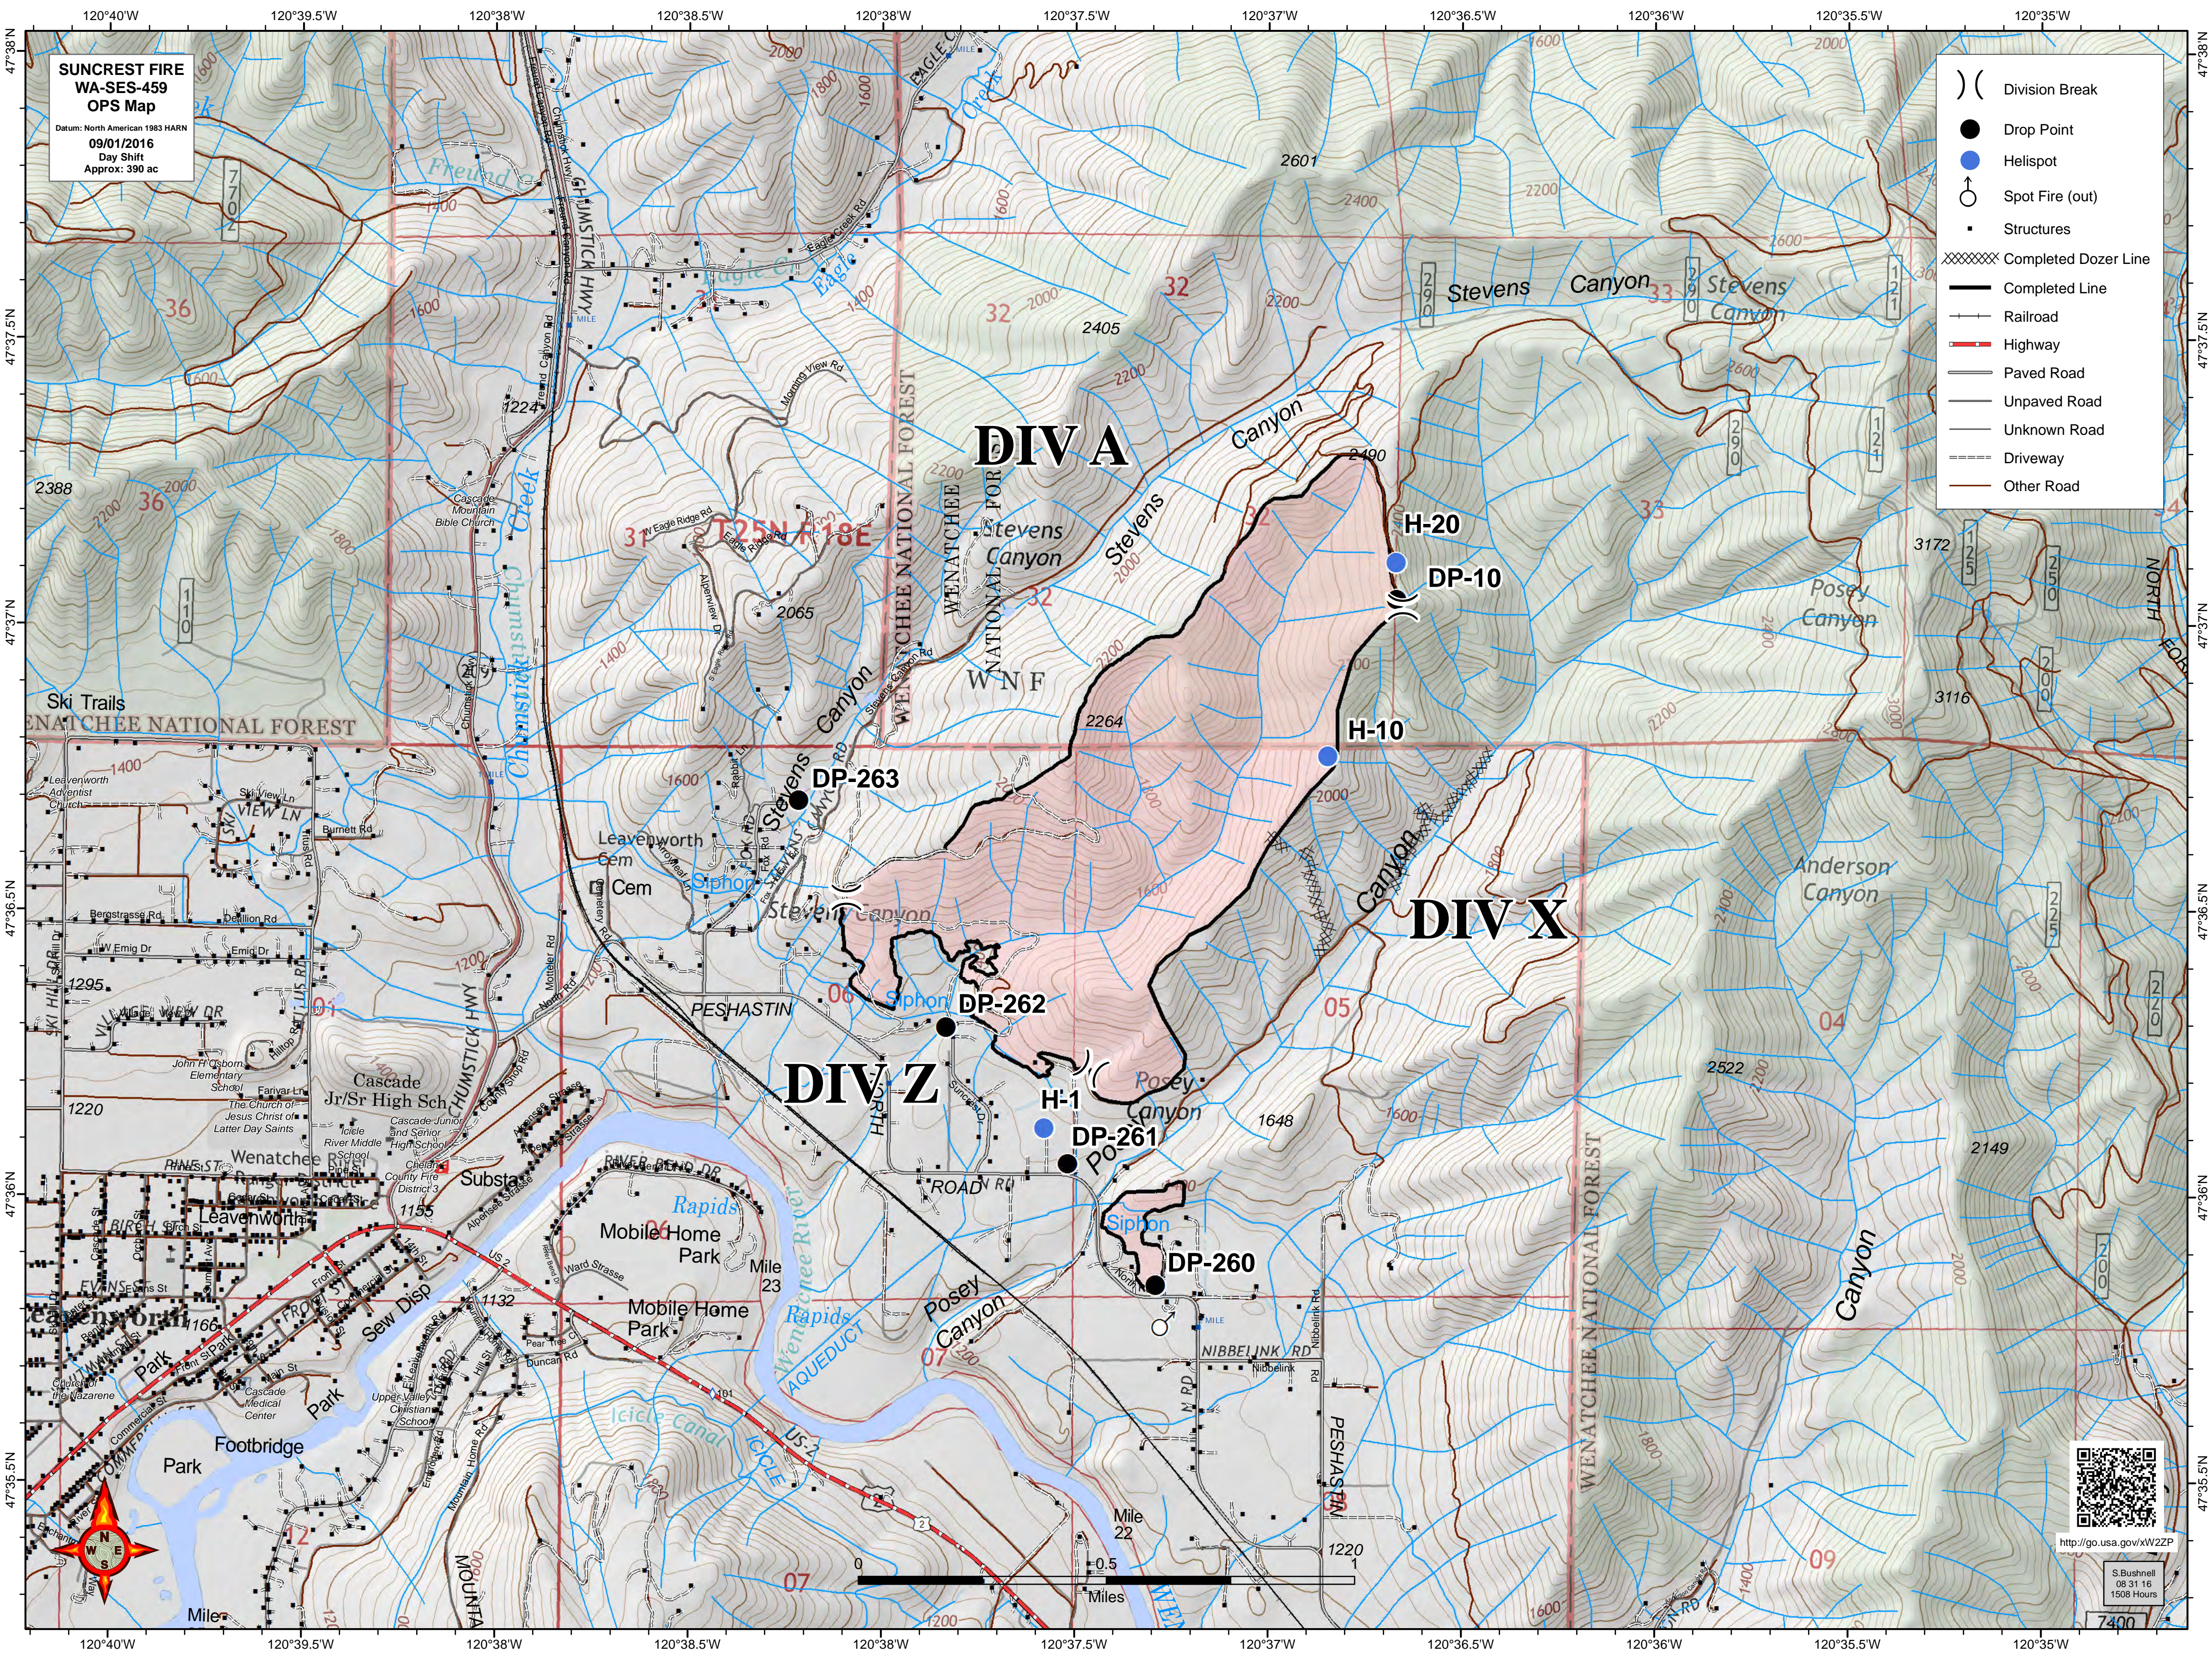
SUNCREST FIRE
WA-SES-459
OPS Map
Datum: North American 1983 HARN
09/01/2016
Day Shift
Approx: 390 ac

)( Division Break
Drop Point
Helispot
Spot Fire (out)
Structures
Completed Dozer Line
Completed Line
Railroad
Highway
Paved Road
Unpaved Road
Unknown Road
Driveway
Other Road

120°40'W 120°39.5'W 120°38'W 120°38.5'W 120°38'W 120°37.5'W 120°37'W 120°36.5'W 120°36'W 120°35.5'W 120°35'W

47°38'N 47°37.5'N 47°37'N 47°36.5'N 47°36'N 47°35.5'N

DIV A
DIV X
DIV Z

H-20
DP-10
H-10
DP-263
DP-262
H-1
DP-261
DP-260

Stevens Canyon
Stevens Canyon
Posey Canyon
Anderson Canyon
WENATCHEE NATIONAL FOREST
WNF
T25N R18E
CHUMSTICK HWY
Chumstick Creek
Eagle Creek
Ski Trails
Leavenworth Cem
Cem
Siphon
PESHASTIN
Cascade Jr/Sr High Sch
Wenatchee River
Substa
Mobile Home Park
Mobile Home Park
Rapids
Mile 23
Mile 22
AQUEDUCT
Icicle Canal
Sew Disp
Park
Footbridge
Park
Mile
Leavenworth
NIBBELINK RD
RIVER BEND DR
ROAD
PESHASTIN
MOUNTAIN

2601 2405 2490 2264 2065 1224 2388 3172 3116 2522 2149 1648 1295 1220 1155 1132 1220 2000

0 0.5 1
Miles

http://go.usa.gov/xW2ZP
S.Bushnell
08.31.16
1508 Hours